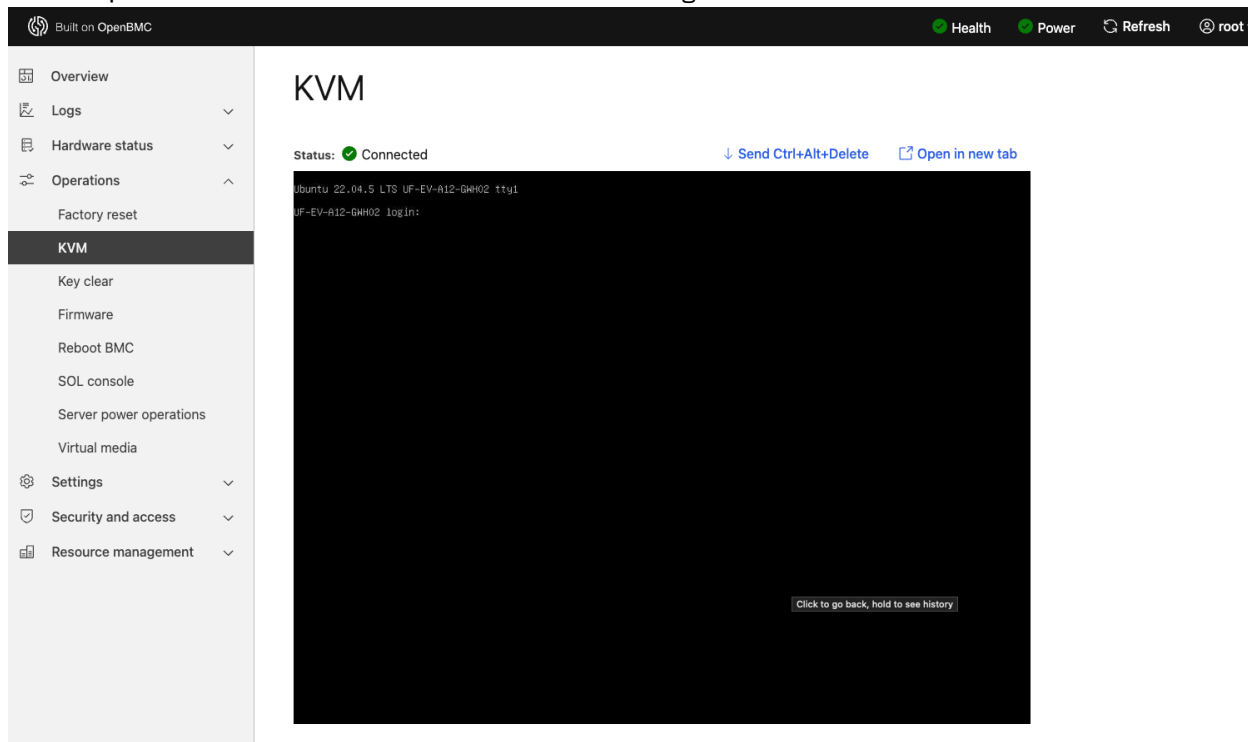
Built on OpenBMC

Health Power Refresh root

Overview
Logs
Hardware status
Operations
Factory reset
KVM
Key clear
Firmware
Reboot BMC
SOL console
Server power operations
Virtual media
Settings
Security and access
Resource management

KVM

Status: Connected

↓ Send Ctrl+Alt+Delete

Open in new tab

Ubuntu 22.04.5 LTS UF-EV-A12-GWH02 tty1

UF-EV-A12-GWH02 login:

Click to go back, hold to see history